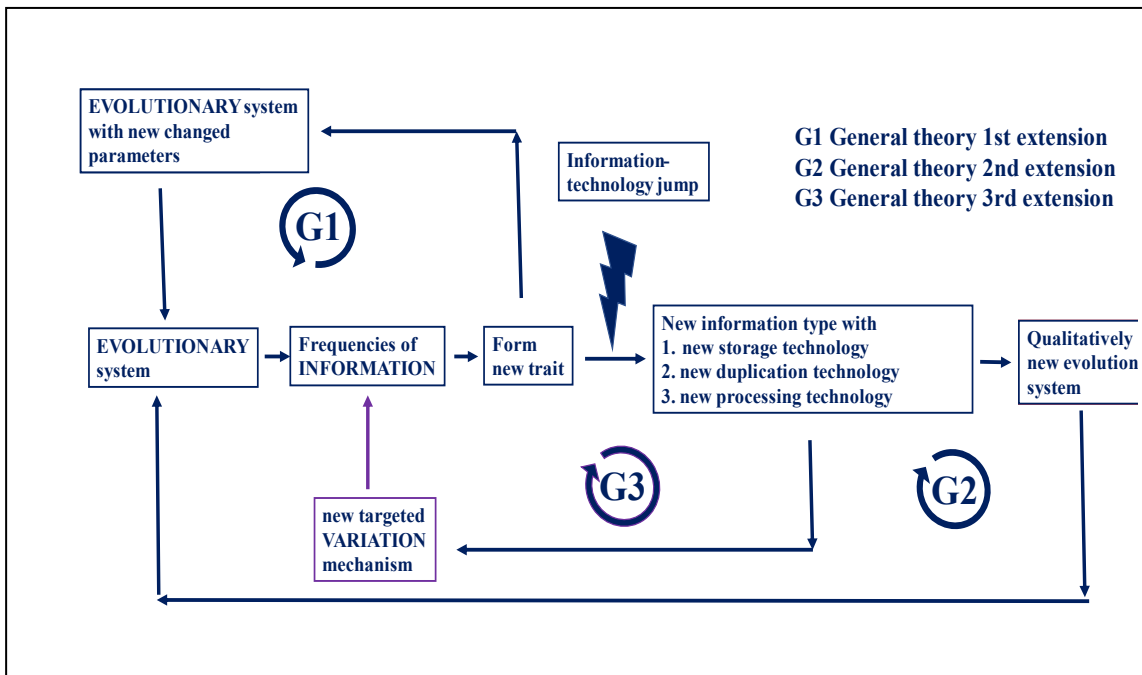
EVOLUTIONARY system with new changed parameters

G1 General theory 1st extension
G2 General theory 2nd extension
G3 General theory 3rd extension

Information-technology jump

G1

EVOLUTIONARY system

Frequencies of INFORMATION

Form new trait

New information type with
1. new storage technology
2. new duplication technology
3. new processing technology

Qualitatively new evolution system

G3

G2

new targeted VARIATION mechanism